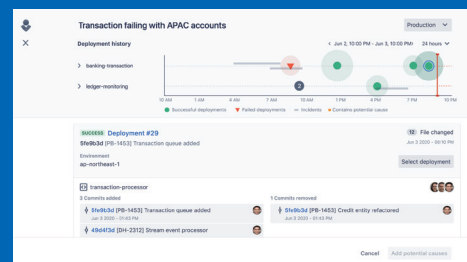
Transaction failing with APAC accounts

Production

×

Deployment history

Jun 2, 10:00 PM - Jun 3, 10:00 PM

24 hours

banking-transaction

ledger-monitoring

2

10 AM

1 AM

4 AM

7 AM

10 AM

1 PM

4 PM

7 PM

10 PM

Successful deployments

Failed deployments

Incidents

Contains potential causes

SUCCESS Deployment #29

12 File changed

5fe9b3d [PB-1453] Transaction queue added

Jun 3 2020 – 09:10 PM

Environment

ap-northeast-1

Select deployment

transaction-processor

3 Commits added

1 Commits removed

5fe9b3d [PB-1453] Transaction queue added

Jun 3 2020 – 01:43 PM

5fe9b3d [PB-1453] Credit entity refactored

Jun 3 2020 – 01:43 PM

49d4f3d [DH-2312] Stream event processor

Jun 3 2020 – 01:43 PM

Cancel

Add potential causes